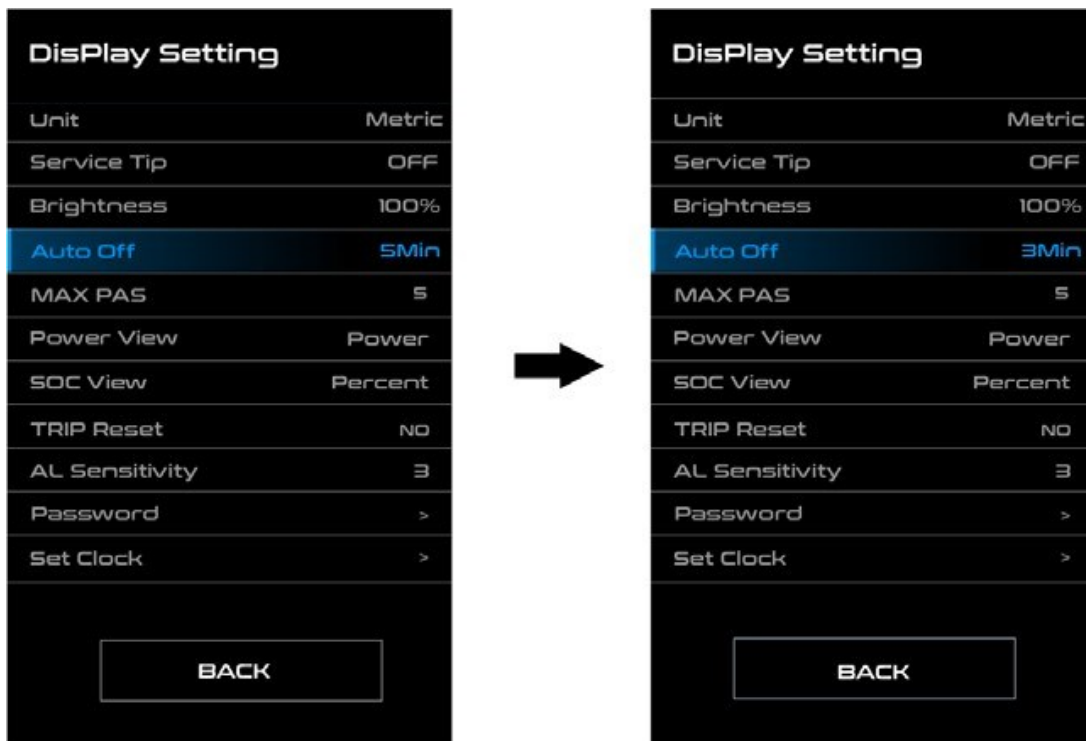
DisPlay Setting

| | |
|---|---|
| Unit | Metric |
| Service Tip | OFF |
| Brightness | 100% |
| Auto Off | 5Min |
| MAX PAS | 5 |
| Power View | Power |
| SOC View | Percent |
| TRIP Reset | NO |
| AL Sensitivity | 3 |
| Password | > |
| Set Clock | > |

BACK

DisPlay Setting

| | |
|---|---|
| Unit | Metric |
| Service Tip | OFF |
| Brightness | 100% |
| Auto Off | 3Min |
| MAX PAS | 5 |
| Power View | Power |
| SOC View | Percent |
| TRIP Reset | NO |
| AL Sensitivity | 3 |
| Password | > |
| Set Clock | > |

BACK